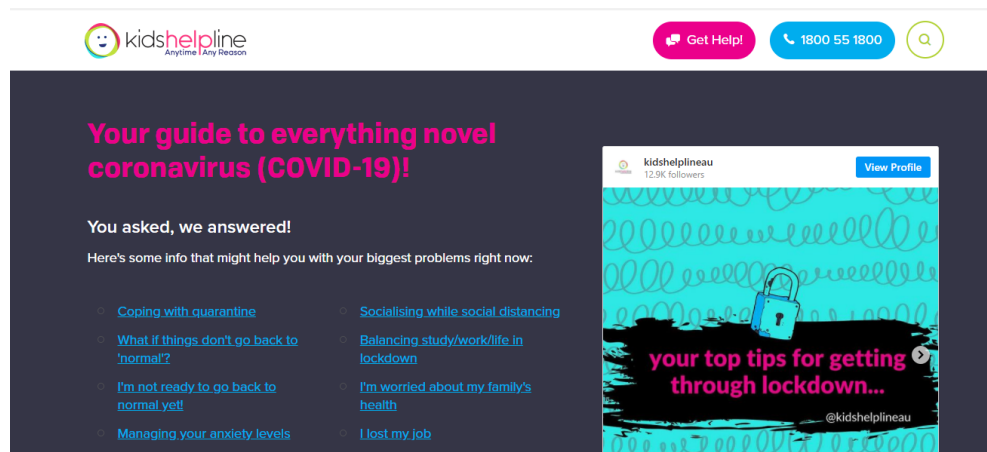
kidshelpline
Anytime | Any Reason

Get Help!

1800 55 1800

Your guide to everything novel coronavirus (COVID-19)!

You asked, we answered!

Here's some info that might help you with your biggest problems right now:

- Coping with quarantine
- What if things don't go back to 'normal'?
- I'm not ready to go back to normal yet!
- Managing your anxiety levels

- Socialising while social distancing
- Balancing study/work/life in lockdown
- I'm worried about my family's health
- I lost my job

kidshelplineau
12.9K followers
View Profile

your top tips for getting through lockdown...

@kidshelplineau